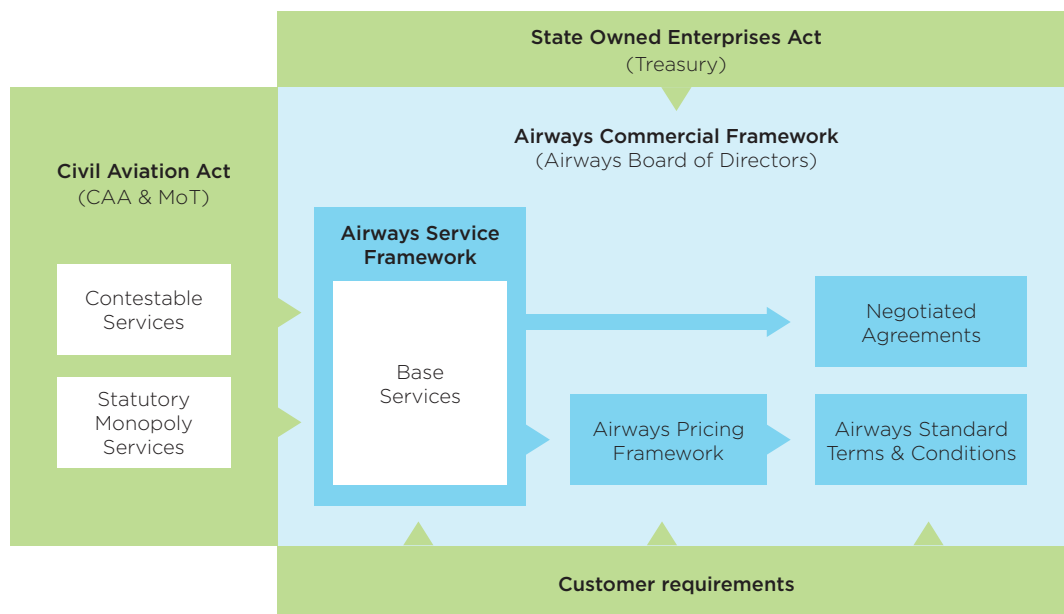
State Owned Enterprises Act
(Treasury)

Airways Commercial Framework
(Airways Board of Directors)

Civil Aviation Act
(CAA & MoT)

Contestable Services

Statutory Monopoly Services

Airways Service Framework

Base Services

Negotiated Agreements

Airways Pricing Framework

Airways Standard Terms & Conditions

Customer requirements